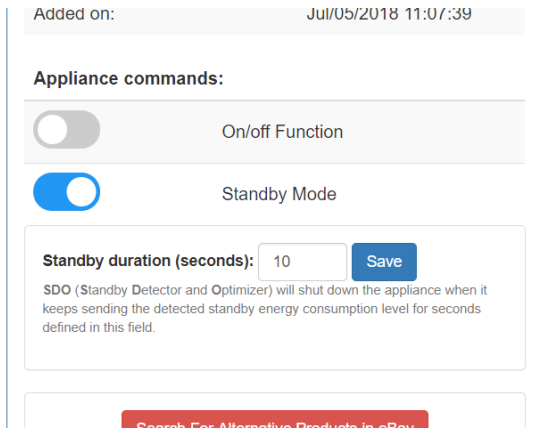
Added on: Jul/05/2018 11:07:39

Appliance commands:

On/off Function

Standby Mode

Standby duration (seconds): 10 Save

SDO (Standby Detector and Optimizer) will shut down the appliance when it keeps sending the detected standby energy consumption level for seconds defined in this field.

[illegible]